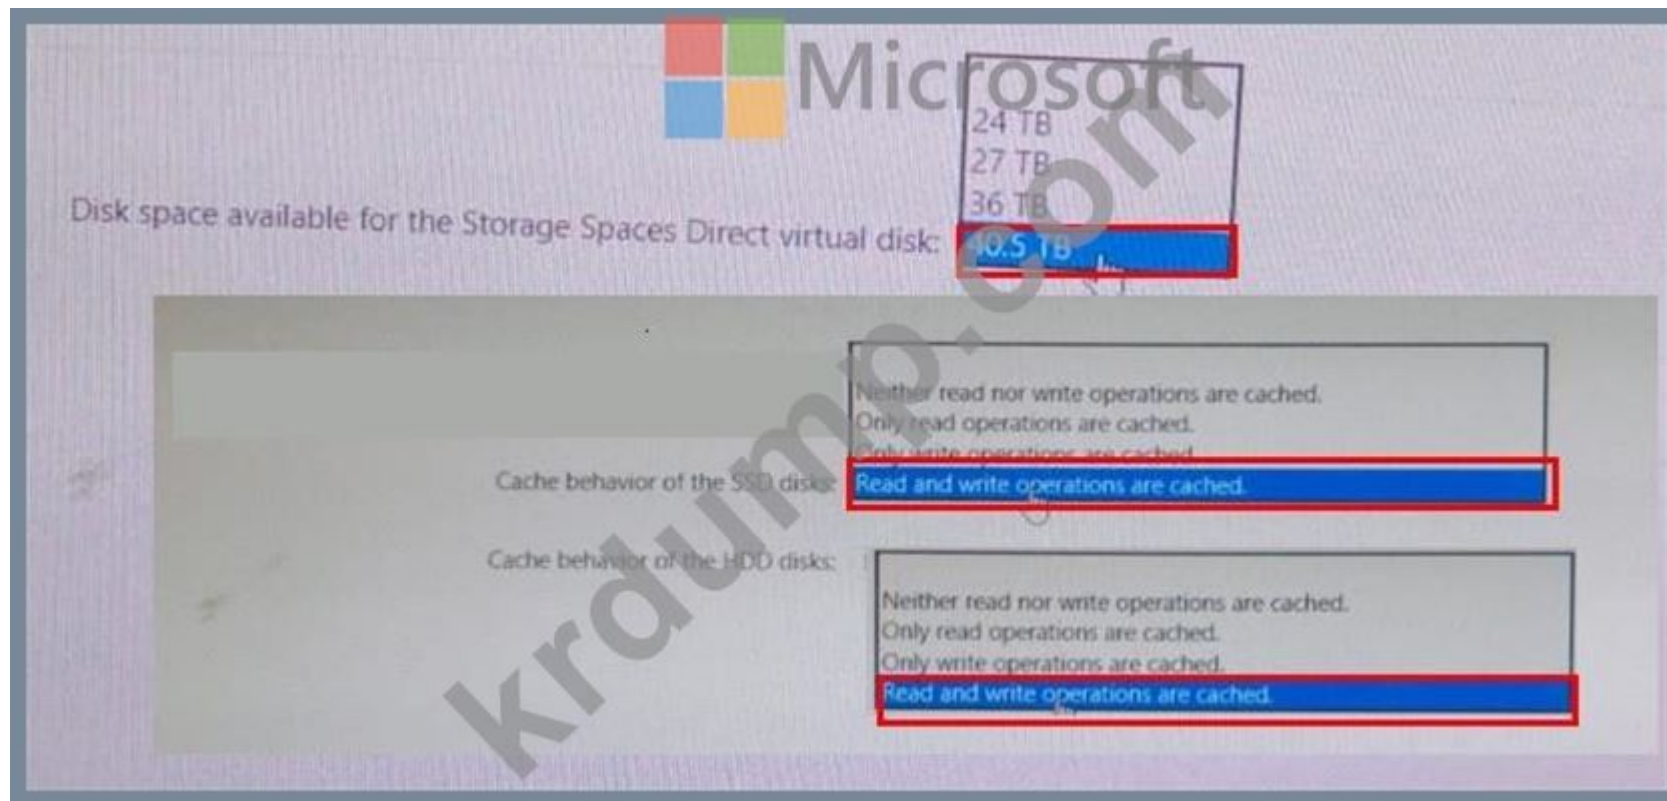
Microsoft

Disk space available for the Storage Spaces Direct virtual disk:

24 TB
27 TB
36 TB
40.5 TB

Cache behavior of the SSD disks:

Neither read nor write operations are cached.
Only read operations are cached.
Only write operations are cached.
Read and write operations are cached.

Cache behavior of the HDD disks:

Neither read nor write operations are cached.
Only read operations are cached.
Only write operations are cached.
Read and write operations are cached.

krdump.com